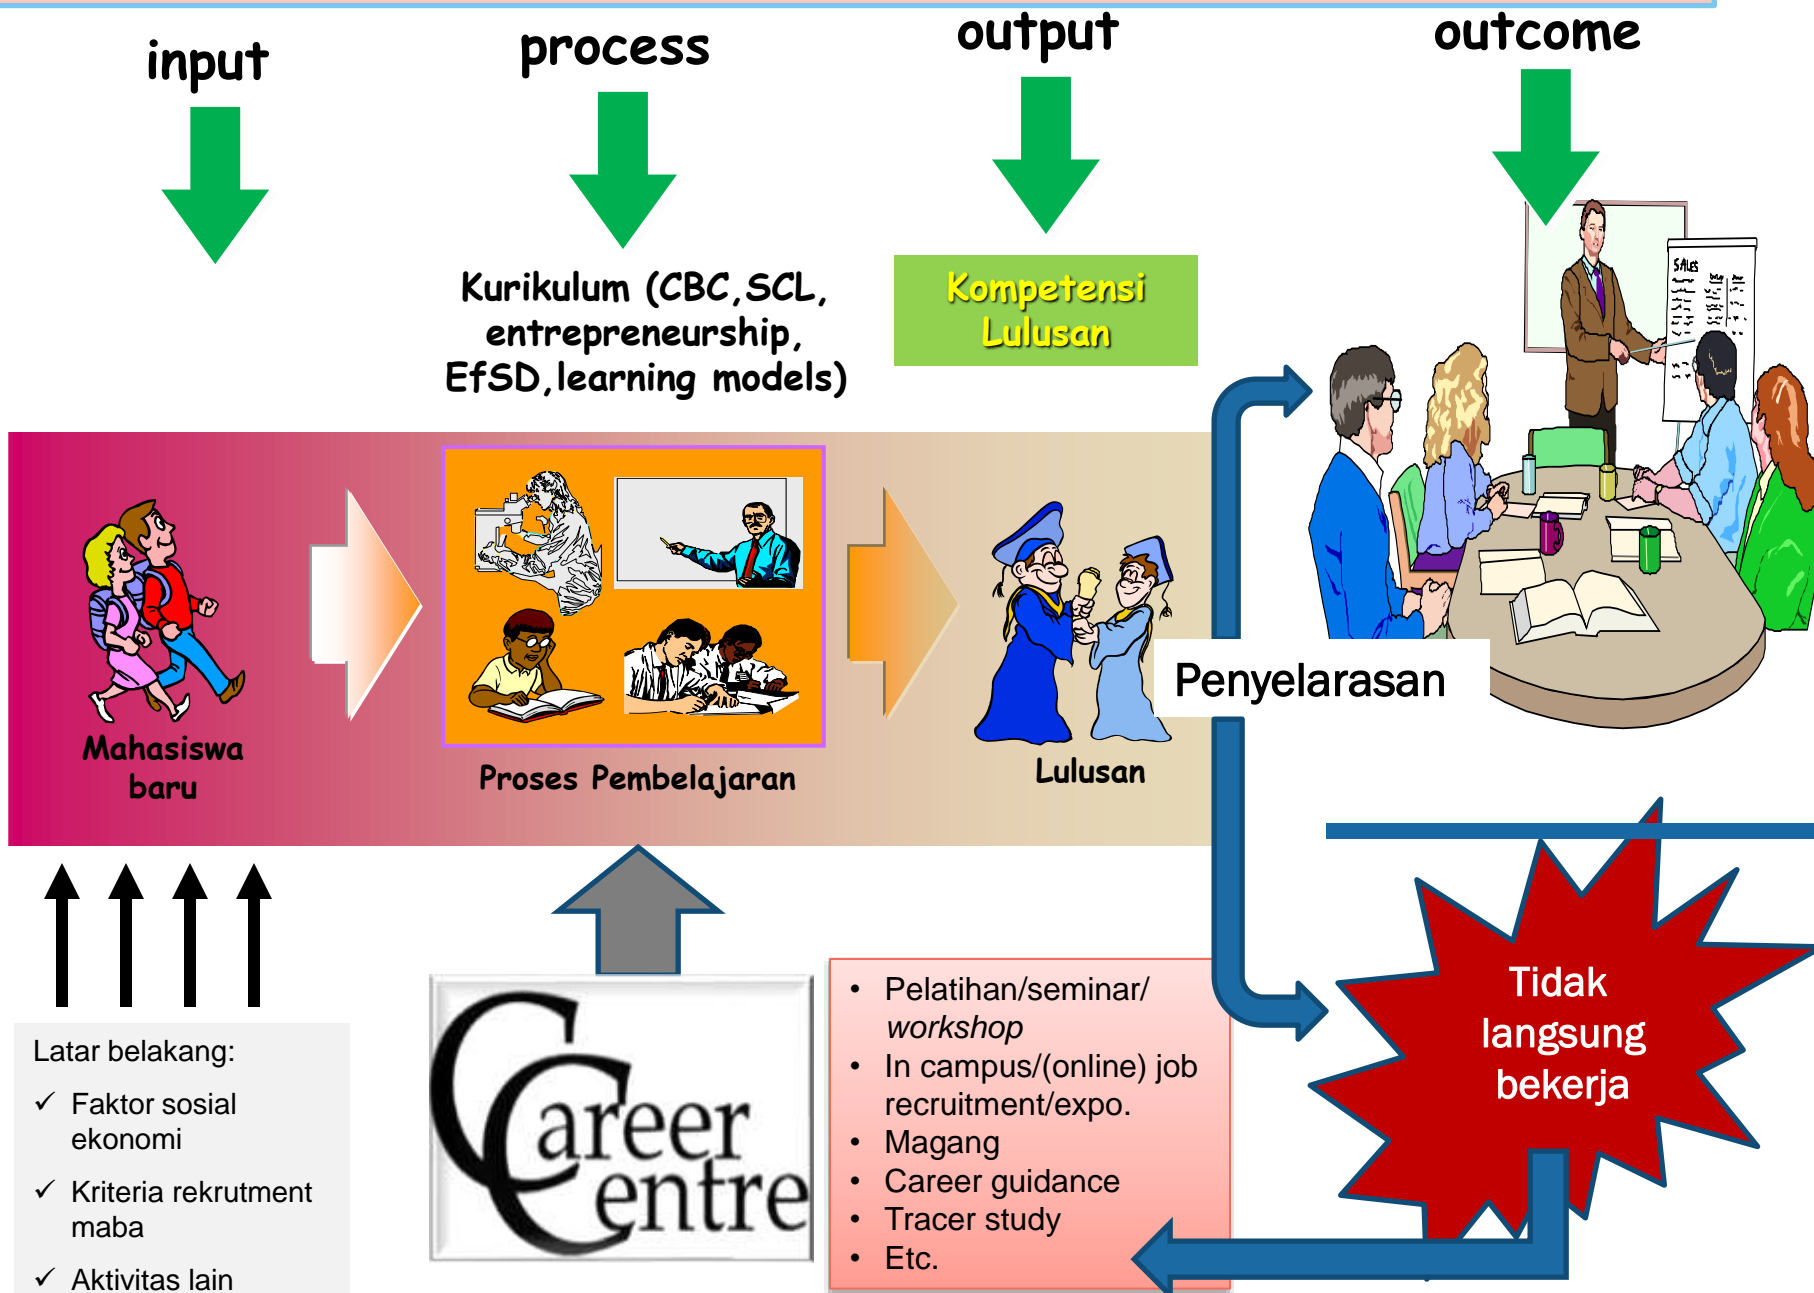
input

process

output

outcome

Kurikulum (CBC,SCL, entrepreneurship, EfSD,learning models)

Kompetensi Lulusan

SALES

Mahasiswa baru

Proses Pembelajaran

Lulusan

Penyelarasan

Tidak langsung bekerja

Latar belakang:

✓ Faktor sosial ekonomi

✓ Kriteria rekrutment maba

✓ Aktivitas lain

Career Centre

• Pelatihan/seminar/ *workshop*
• In campus/(online) job recruitment/expo.
• Magang
• Career guidance
• Tracer study
• Etc.